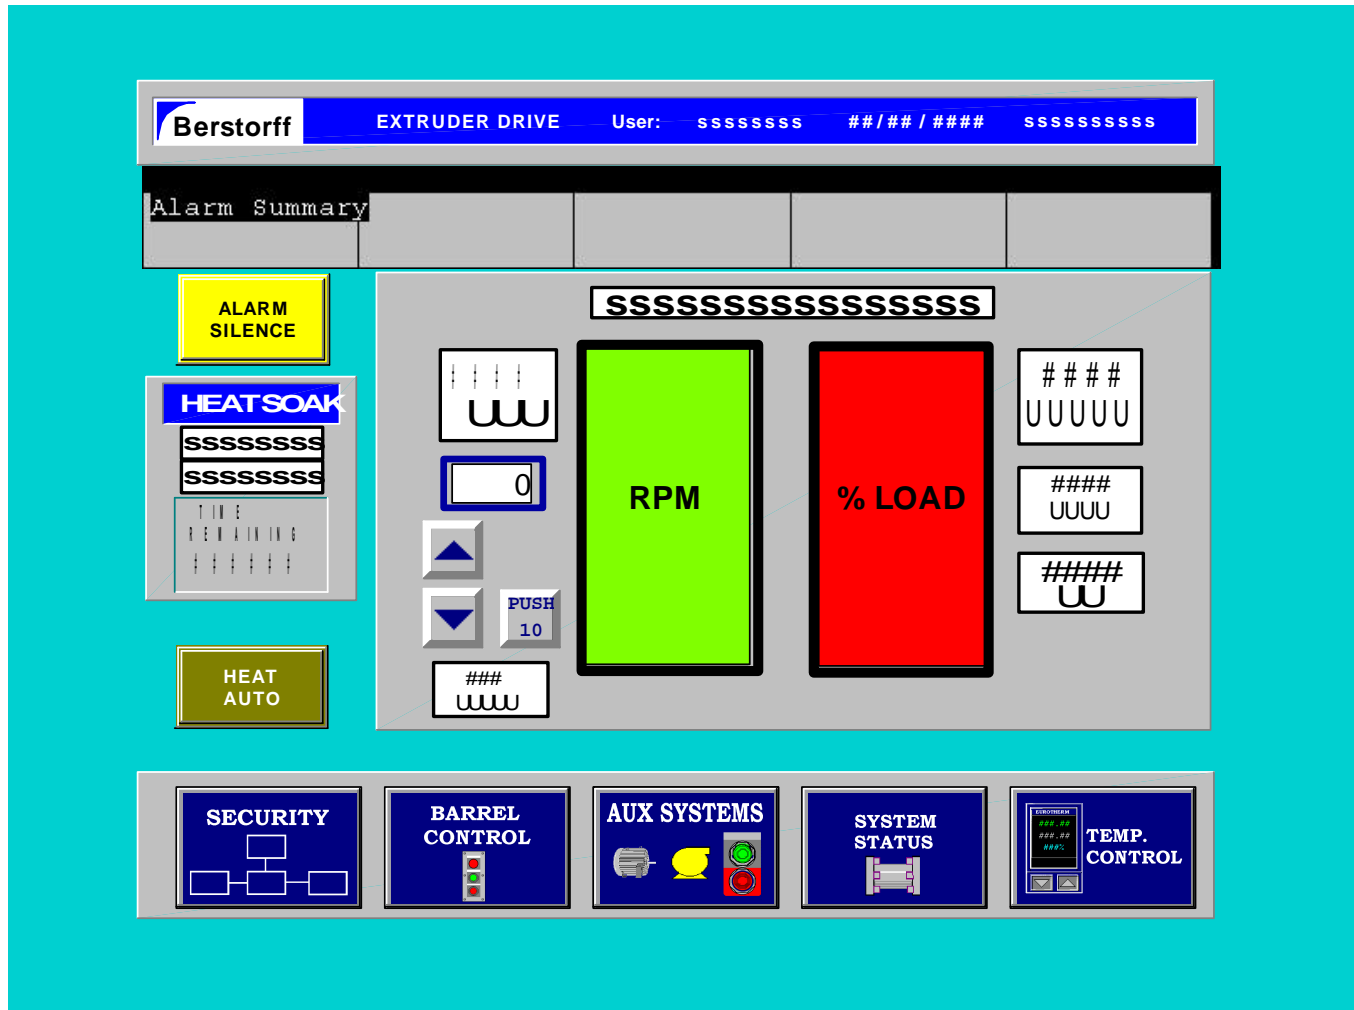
Berstorff EXTRUDER DRIVE User: ssssssss ##/##/#### ssssssssss

Alarm Summary

ALARM SILENCE

HEATSOAK
ssssssss
ssssssss
TIME
REMAINING
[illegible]

HEAT AUTO

ssssssssssssssss

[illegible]
uuu

0

PUSH 10

###
uuuu

RPM

% LOAD

####
UUUUU

####
UUUU

#####
UU

SECURITY

BARREL CONTROL

AUX SYSTEMS

SYSTEM STATUS

EUROTHERM
###.##
###.##
###%

TEMP. CONTROL